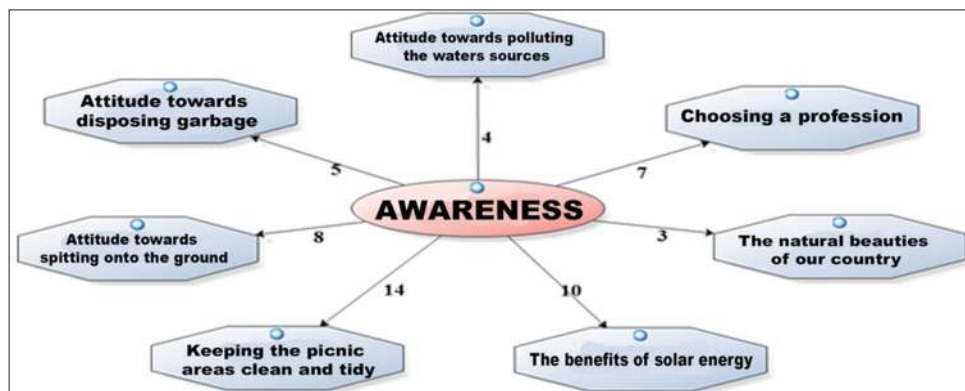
Attitude towards polluting the waters sources

Attitude towards disposing garbage

Choosing a profession

4

5

7

AWARENESS

Attitude towards spitting onto the ground

8

3

The natural beauties of our country

14

10

Keeping the picnic areas clean and tidy

The benefits of solar energy